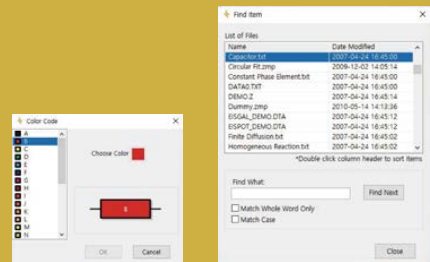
Color Code

A
B
C
D
E
F
G
H
I
J
K
L
M
N

Choose Color

E

OK
Cancel

Find Item

List of Files

| Name | Date Modified |
|---|---|
| Capacitor.txt | 2007-04-24 16:45:00 |
| Circular Fit.zmp | 2009-12-02 14:05:14 |
| Constant Phase Element.txt | 2007-04-24 16:45:00 |
| DATA0.TXT | 2007-04-24 16:45:00 |
| DEMO.Z | 2007-04-24 16:45:00 |
| Dummy.zmp | 2010-05-14 14:13:36 |
| EISGAL_DEMO.DTA | 2007-04-24 16:45:12 |
| EISPOT_DEMO.DTA | 2007-04-24 16:45:12 |
| Finite Diffusion.txt | 2007-04-24 16:45:02 |
| Homogeneous Reaction.txt | 2007-04-24 16:45:02 |

*Double click column header to sort items

Find What:

Find Next

Match Whole Word Only
Match Case

Close